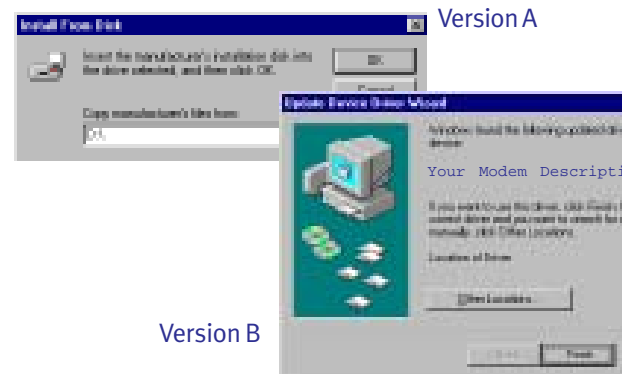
Install From Disk

Insert the manufacturer's installation disk into the drive selected, and then click OK.

OK

Cancel

Copy manufacturer's files from:

A:\

Version A

Update Device Driver Wizard

Windows found the following updated driver for this device:

Your Modem Descripti

If you want to use this driver, click Finish. If this is not the correct driver and you want to search for a different driver manually, click Other Locations.

Location of Driver:

Other Locations...

< Back

Finish

Version B